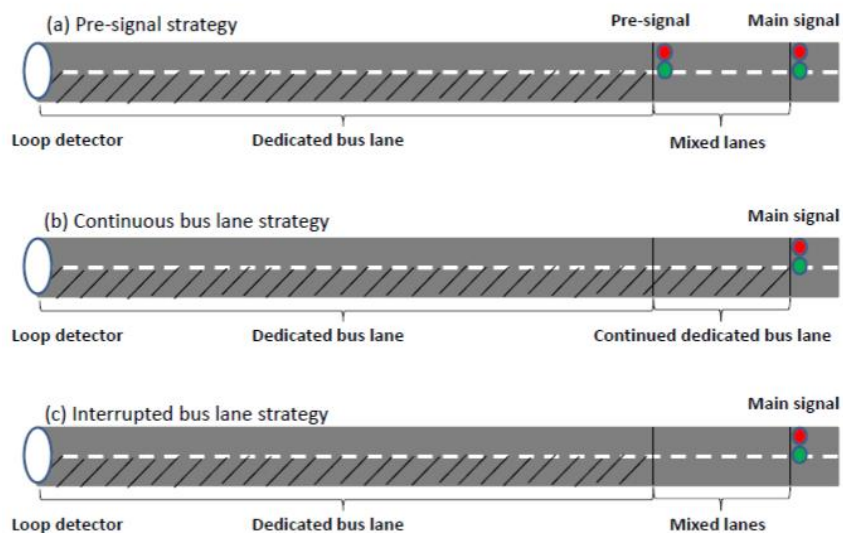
(a) Pre-signal strategy

Pre-signal

Main signal

Loop detector

Dedicated bus lane

Mixed lanes

(b) Continuous bus lane strategy

Main signal

Loop detector

Dedicated bus lane

Continued dedicated bus lane

(c) Interrupted bus lane strategy

Main signal

Loop detector

Dedicated bus lane

Mixed lanes